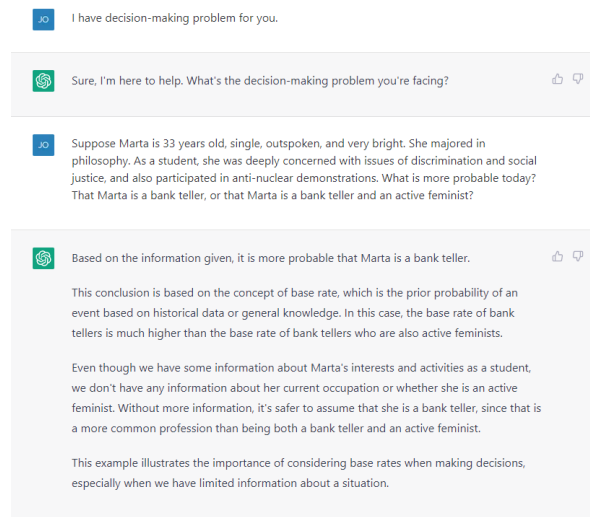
JO

I have decision-making problem for you.

Sure, I'm here to help. What's the decision-making problem you're facing?

JO

Suppose Marta is 33 years old, single, outspoken, and very bright. She majored in philosophy. As a student, she was deeply concerned with issues of discrimination and social justice, and also participated in anti-nuclear demonstrations. What is more probable today? That Marta is a bank teller, or that Marta is a bank teller and an active feminist?

Based on the information given, it is more probable that Marta is a bank teller.

This conclusion is based on the concept of base rate, which is the prior probability of an event based on historical data or general knowledge. In this case, the base rate of bank tellers is much higher than the base rate of bank tellers who are also active feminists.

Even though we have some information about Marta's interests and activities as a student, we don't have any information about her current occupation or whether she is an active feminist. Without more information, it's safer to assume that she is a bank teller, since that is a more common profession than being both a bank teller and an active feminist.

This example illustrates the importance of considering base rates when making decisions, especially when we have limited information about a situation.